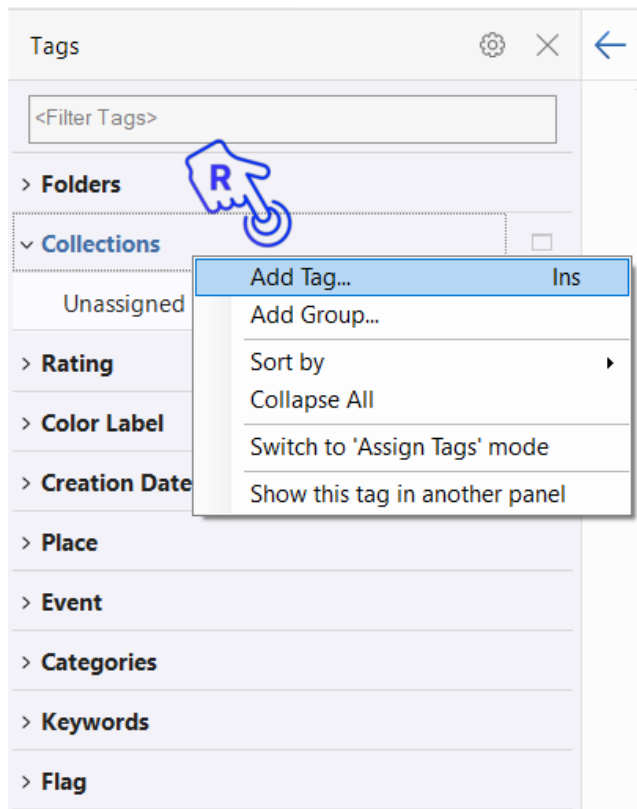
Tags

<Filter Tags>

R

› Folders

⌄ Collections

Unassigned

› Rating

› Color Label

› Creation Date

› Place

› Event

› Categories

› Keywords

› Flag

Add Tag... Ins
Add Group...
Sort by
Collapse All
Switch to 'Assign Tags' mode
Show this tag in another panel